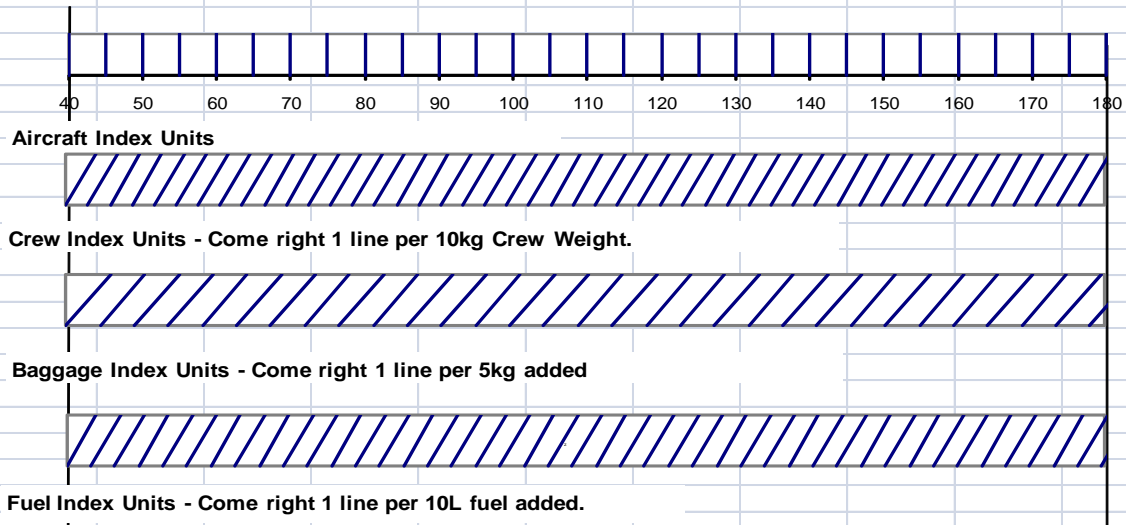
40 50 60 70 80 90 100 110 120 130 140 150 160 170 180

Aircraft Index Units

Crew Index Units - Come right 1 line per 10kg Crew Weight.

Baggage Index Units - Come right 1 line per 5kg added

Fuel Index Units - Come right 1 line per 10L fuel added.